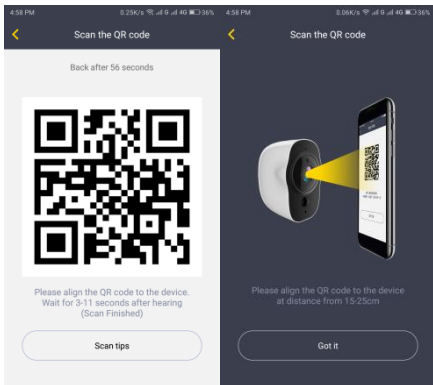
4:58 PM 0.25K/s 36%

Scan the QR code

Back after 56 seconds

Please align the QR code to the device. Wait for 3-11 seconds after hearing (Scan Finished)

Scan tips

4:58 PM 0.06K/s 36%

Scan the QR code

Please align the QR code to the device at distance from 15-25cm

Got it